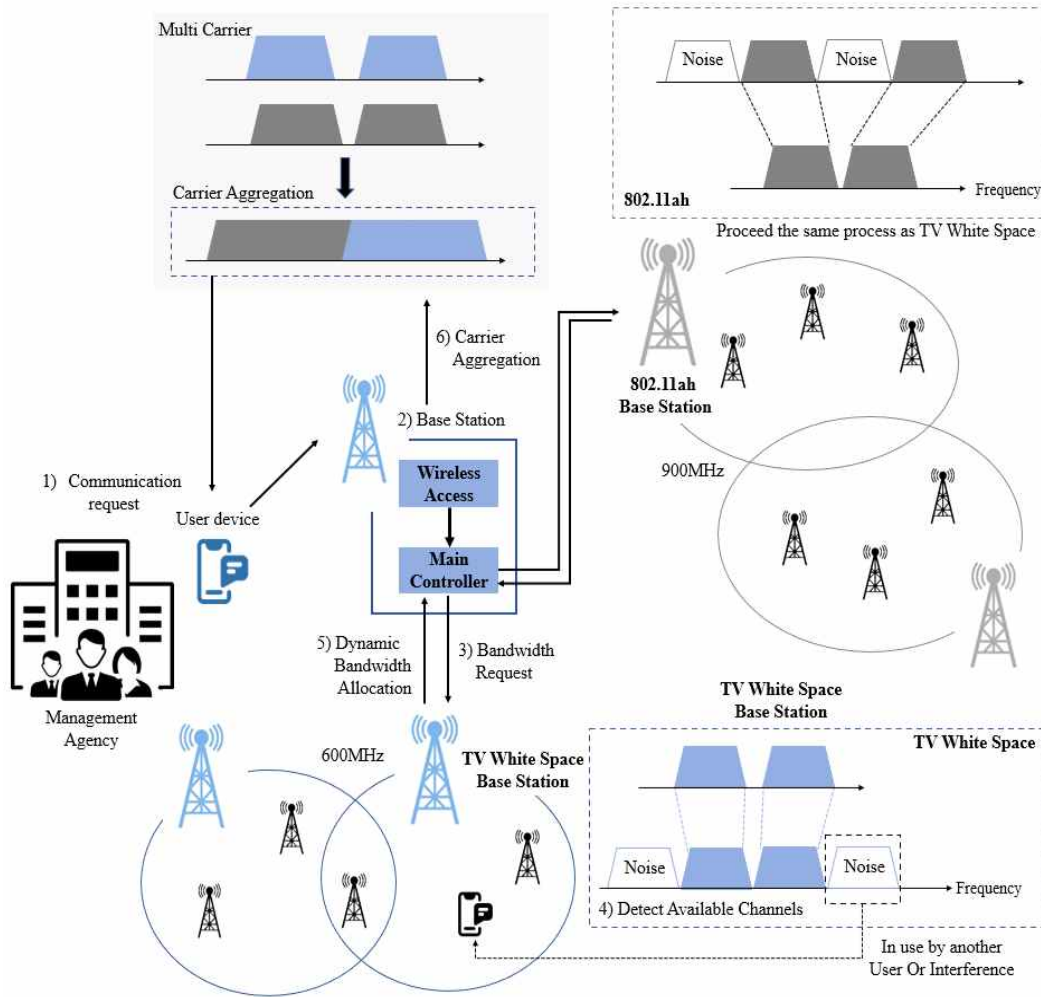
Multi Carrier

Carrier Aggregation

Noise
Noise
Frequency
802.11ah
Proceed the same process as TV White Space

6) Carrier Aggregation

802.11ah Base Station

2) Base Station

Wireless Access

Main Controller

900MHz

1) Communication request

User device

Management Agency

5) Dynamic Bandwidth Allocation

3) Bandwidth Request

TV White Space Base Station

TV White Space

600MHz

TV White Space Base Station

Noise
Noise
Frequency
4) Detect Available Channels

In use by another User Or Interference